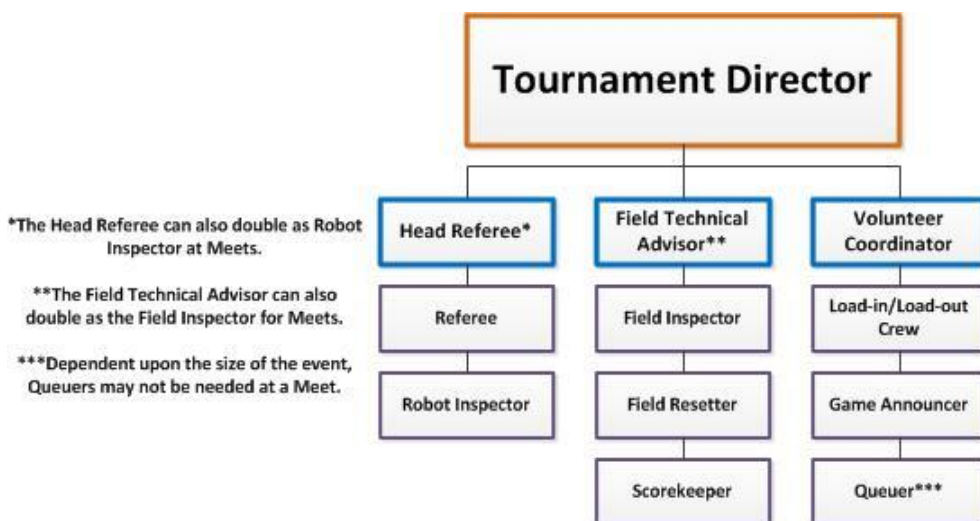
Tournament Director

*The Head Referee can also double as Robot Inspector at Meets.

**The Field Technical Advisor can also double as the Field Inspector for Meets.

***Dependent upon the size of the event, Queuers may not be needed at a Meet.

Head Referee*

Referee

Robot Inspector

Field Technical Advisor**

Field Inspector

Field Resetter

Scorekeeper

Volunteer Coordinator

Load-in/Load-out Crew

Game Announcer

Queuer***